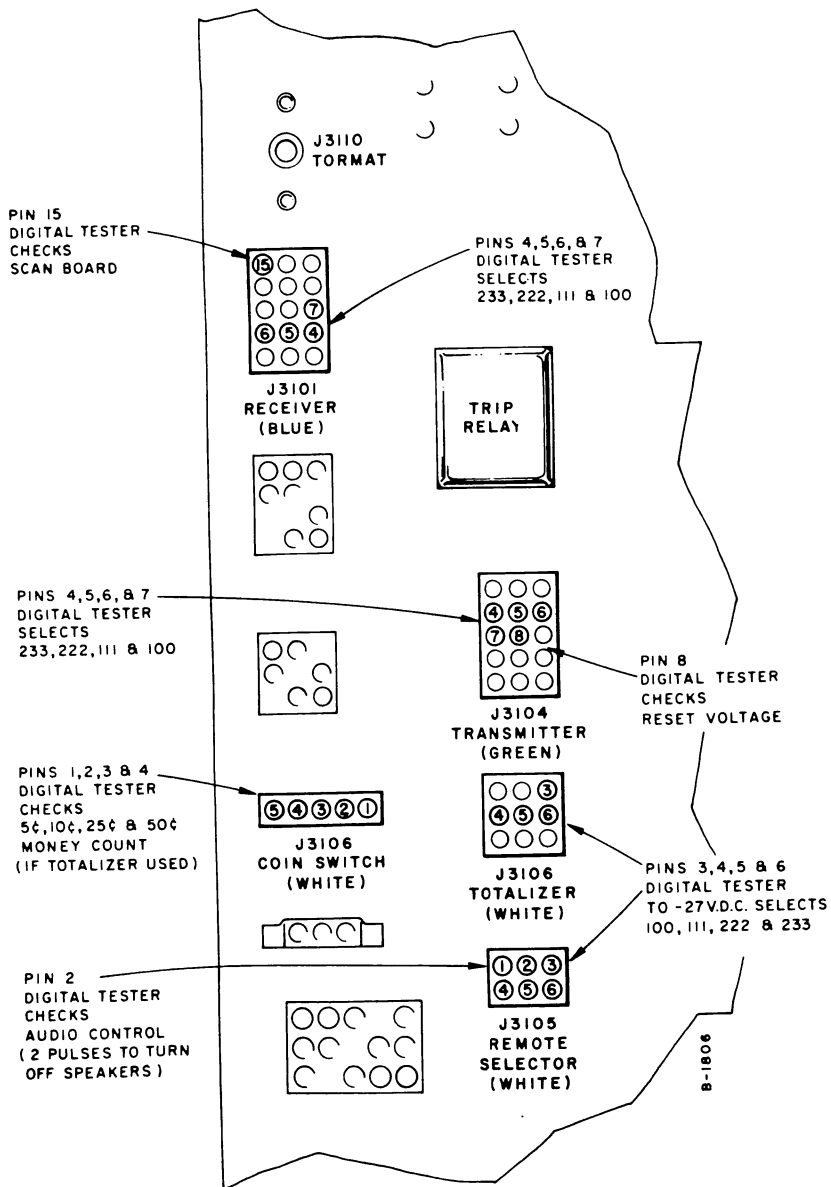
J3110
TORMAT

PIN 15
DIGITAL TESTER
CHECKS
SCAN BOARD

PINS 4,5,6, & 7
DIGITAL TESTER
SELECTS
233, 222, 111 & 100

15
7
6 5 4

J3101
RECEIVER
(BLUE)

TRIP
RELAY

PINS 4,5,6, & 7
DIGITAL TESTER
SELECTS
233, 222, 111 & 100

4 5 6
7 8

PIN 8
DIGITAL TESTER
CHECKS
RESET VOLTAGE

J3104
TRANSMITTER
(GREEN)

PINS 1,2,3 & 4
DIGITAL TESTER
CHECKS
5¢, 10¢, 25¢ & 50¢
MONEY COUNT
(IF TOTALIZER USED)

5 4 3 2 1

J3106
COIN SWITCH
(WHITE)

3
4 5 6

J3106
TOTALIZER
(WHITE)

PINS 3,4,5 & 6
DIGITAL TESTER
TO -27 V.D.C. SELECTS
100, 111, 222 & 233

PIN 2
DIGITAL TESTER
CHECKS
AUDIO CONTROL
(2 PULSES TO TURN
OFF SPEAKERS)

1 2 3
4 5 6

J3105
REMOTE
SELECTOR
(WHITE)

B-1806